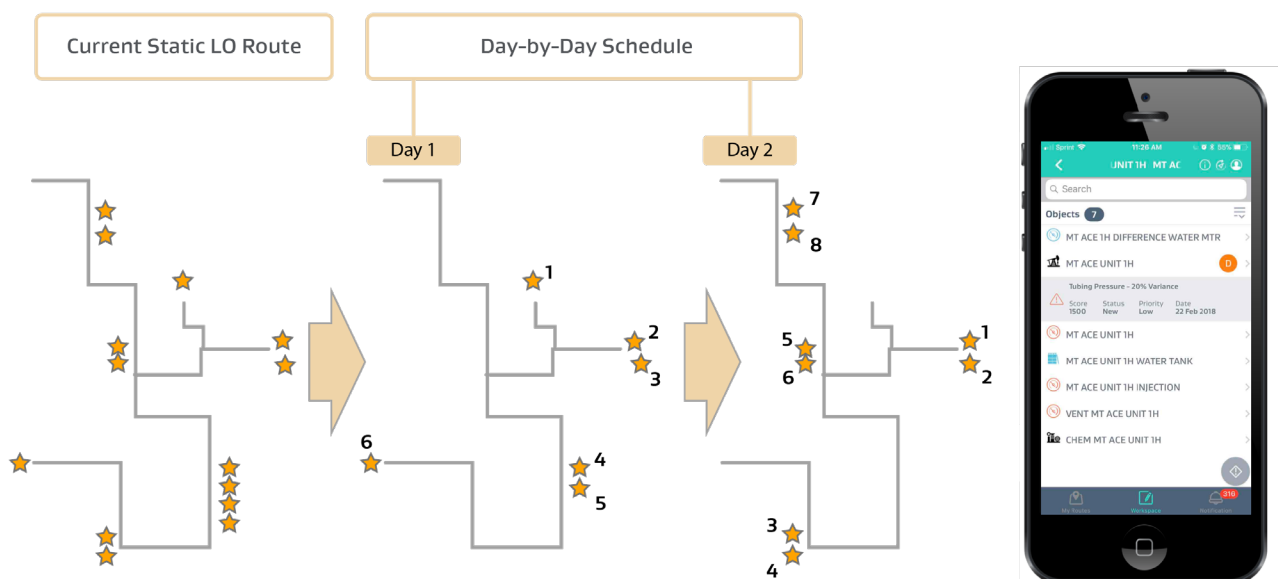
Current Static LO Route

Day-by-Day Schedule

Day 1

Day 2

1
2
3
4
5
6

7
8
5
6
1
2
3
4

Sprint 11:26 AM 88%

UNIT 1H MT AC

Search

Objects 7

MT ACE 1H DIFFERENCE WATER MTR

MT ACE UNIT 1H

D

Tubing Pressure - 20% Variance

Score 1500

Status New

Priority Low

Date 22 Feb 2018

MT ACE UNIT 1H

MT ACE UNIT 1H WATER TANK

MT ACE UNIT 1H INJECTION

VENT MT ACE UNIT 1H

CHEM MT ACE UNIT 1H

My Routes

Workspace

316

Notification